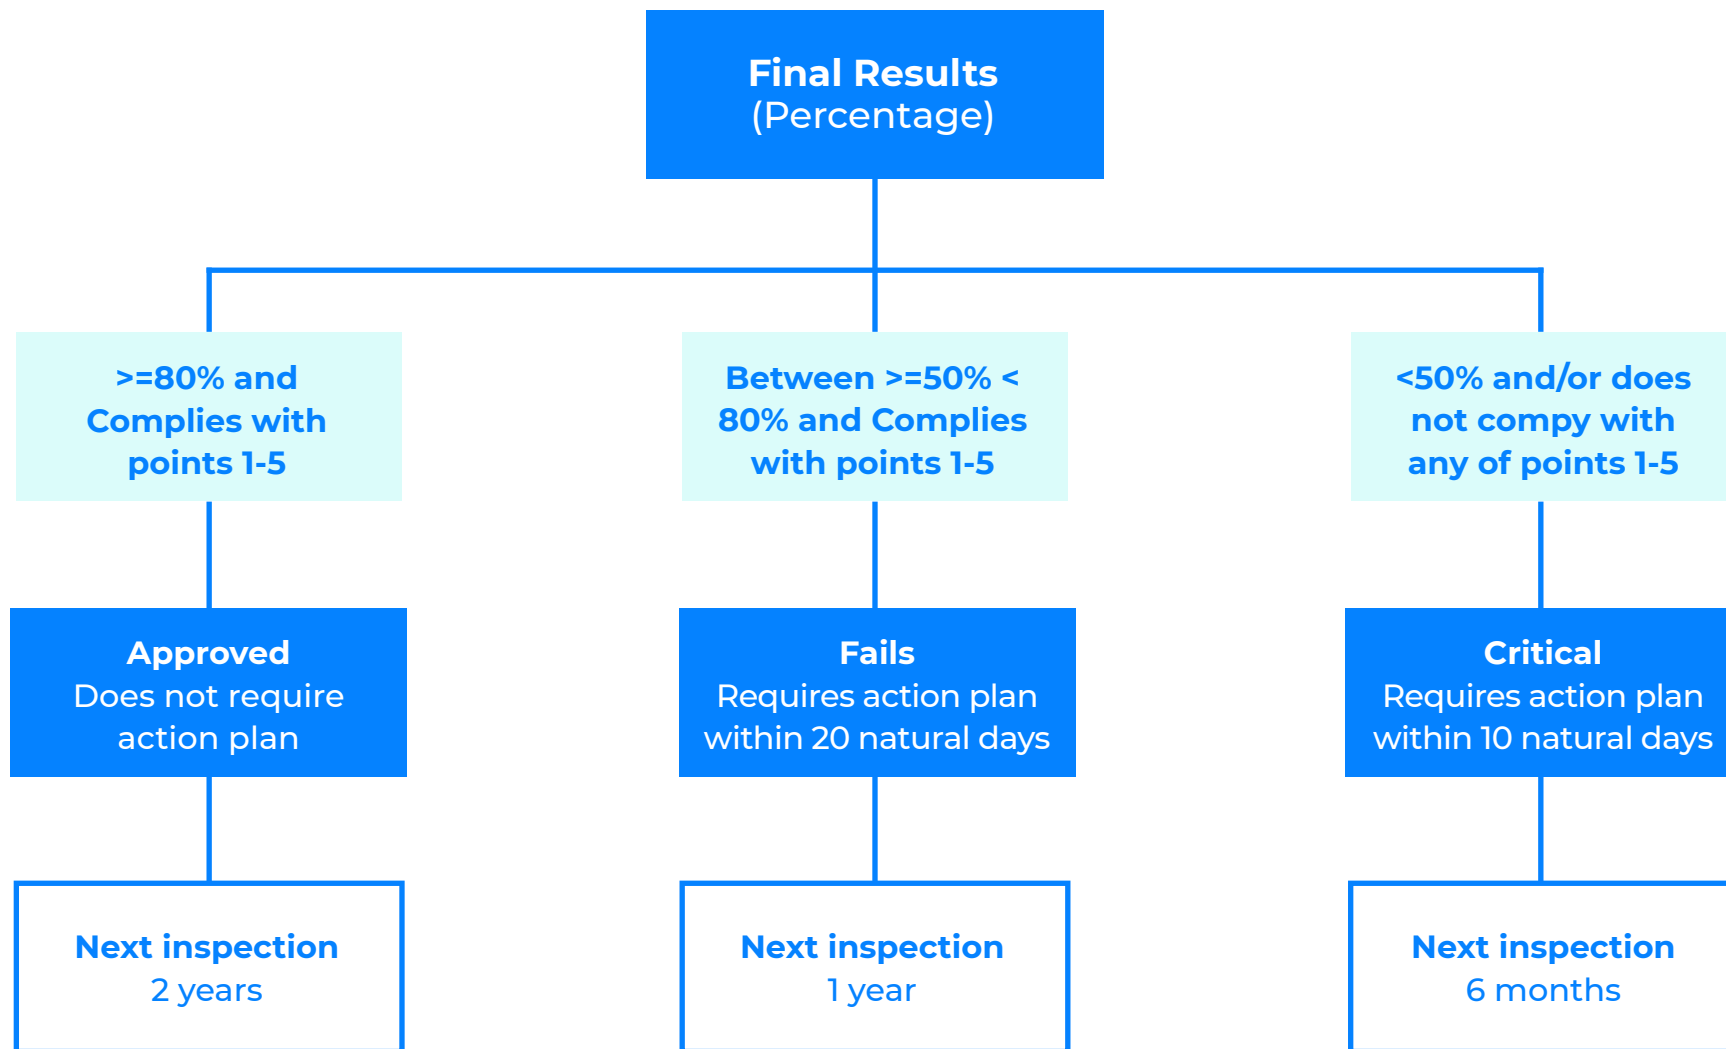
Final Results
(Percentage)

>=80% and Complies with points 1-5

Between >=50% < 80% and Complies with points 1-5

<50% and/or does not compy with any of points 1-5

Approved
Does not require action plan

Fails
Requires action plan within 20 natural days

Critical
Requires action plan within 10 natural days

Next inspection
2 years

Next inspection
1 year

Next inspection
6 months